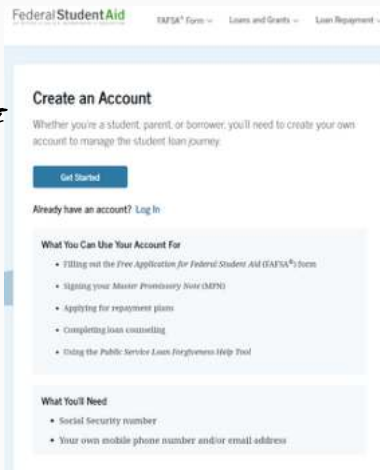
Federal Student Aid

FAFSA® Form ⌄ Loans and Grants ⌄ Loan Repayment ⌄

Create an Account

Whether you're a student, parent, or borrower, you'll need to create your own account to manage the student loan journey.

Get Started

Already have an account? Log In

What You Can Use Your Account For

- Filling out the Free Application for Federal Student Aid (FAFSA®) form
- Signing your Master Promissory Note (MPN)
- Applying for repayment plans
- Completing loan counseling
- Using the Public Service Loan Forgiveness Help Tool

What You'll Need

- Social Security number
- Your own mobile phone number and/or email address